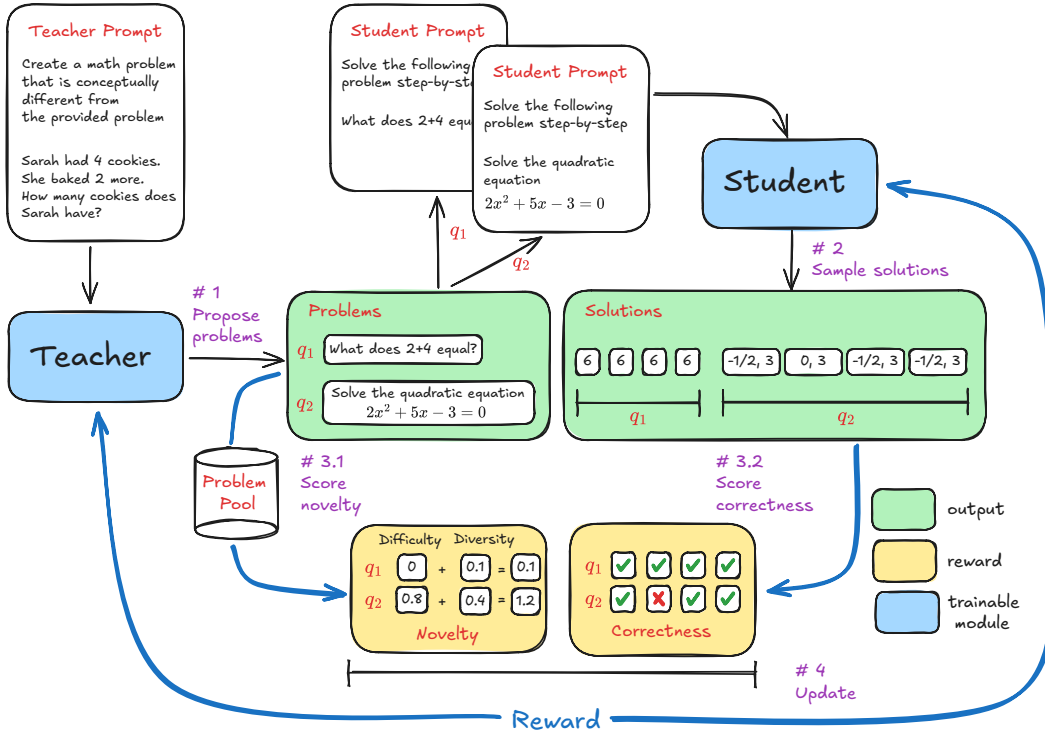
Teacher Prompt

Create a math problem that is conceptually different from the provided problem

Sarah had 4 cookies. She baked 2 more. How many cookies does Sarah have?

Student Prompt

Solve the following problem step-by-ste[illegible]

What does 2+4 equ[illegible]

Student Prompt

Solve the following problem step-by-step

Solve the quadratic equation
$2x^2 + 5x - 3 = 0$

Student

$q_1$

$q_2$

# 2
Sample solutions

Teacher

# 1
Propose problems

Problems

$q_1$ What does 2+4 equal?

$q_2$ Solve the quadratic equation $2x^2 + 5x - 3 = 0$

Solutions

| 6 | 6 | 6 | 6 | -1/2, 3 | 0, 3 | -1/2, 3 | -1/2, 3 |

$q_1$ $q_2$

Problem Pool

# 3.1
Score novelty

# 3.2
Score correctness

Difficulty Diversity

$q_1$ 0 + 0.1 = 0.1

$q_2$ 0.8 + 0.4 = 1.2

Novelty

$q_1$ ✓ ✓ ✓ ✓

$q_2$ ✓ ✗ ✓ ✓

Correctness

output

reward

trainable module

# 4
Update

Reward